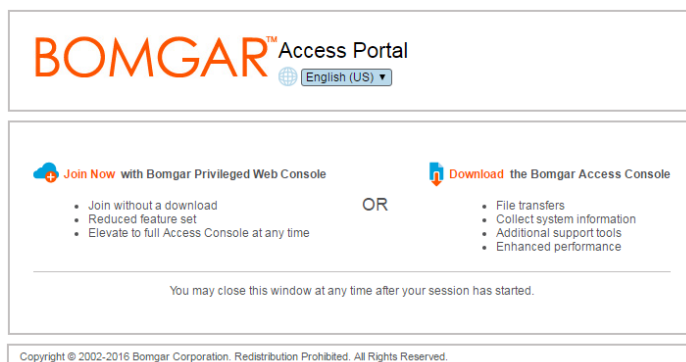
BOMGAR™ Access Portal

English (US) ▾

Join Now with Bomgar Privileged Web Console

- Join without a download
- Reduced feature set
- Elevate to full Access Console at any time

OR

Download the Bomgar Access Console

- File transfers
- Collect system information
- Additional support tools
- Enhanced performance

You may close this window at any time after your session has started.

Copyright © 2002-2016 Bomgar Corporation. Redistribution Prohibited. All Rights Reserved.